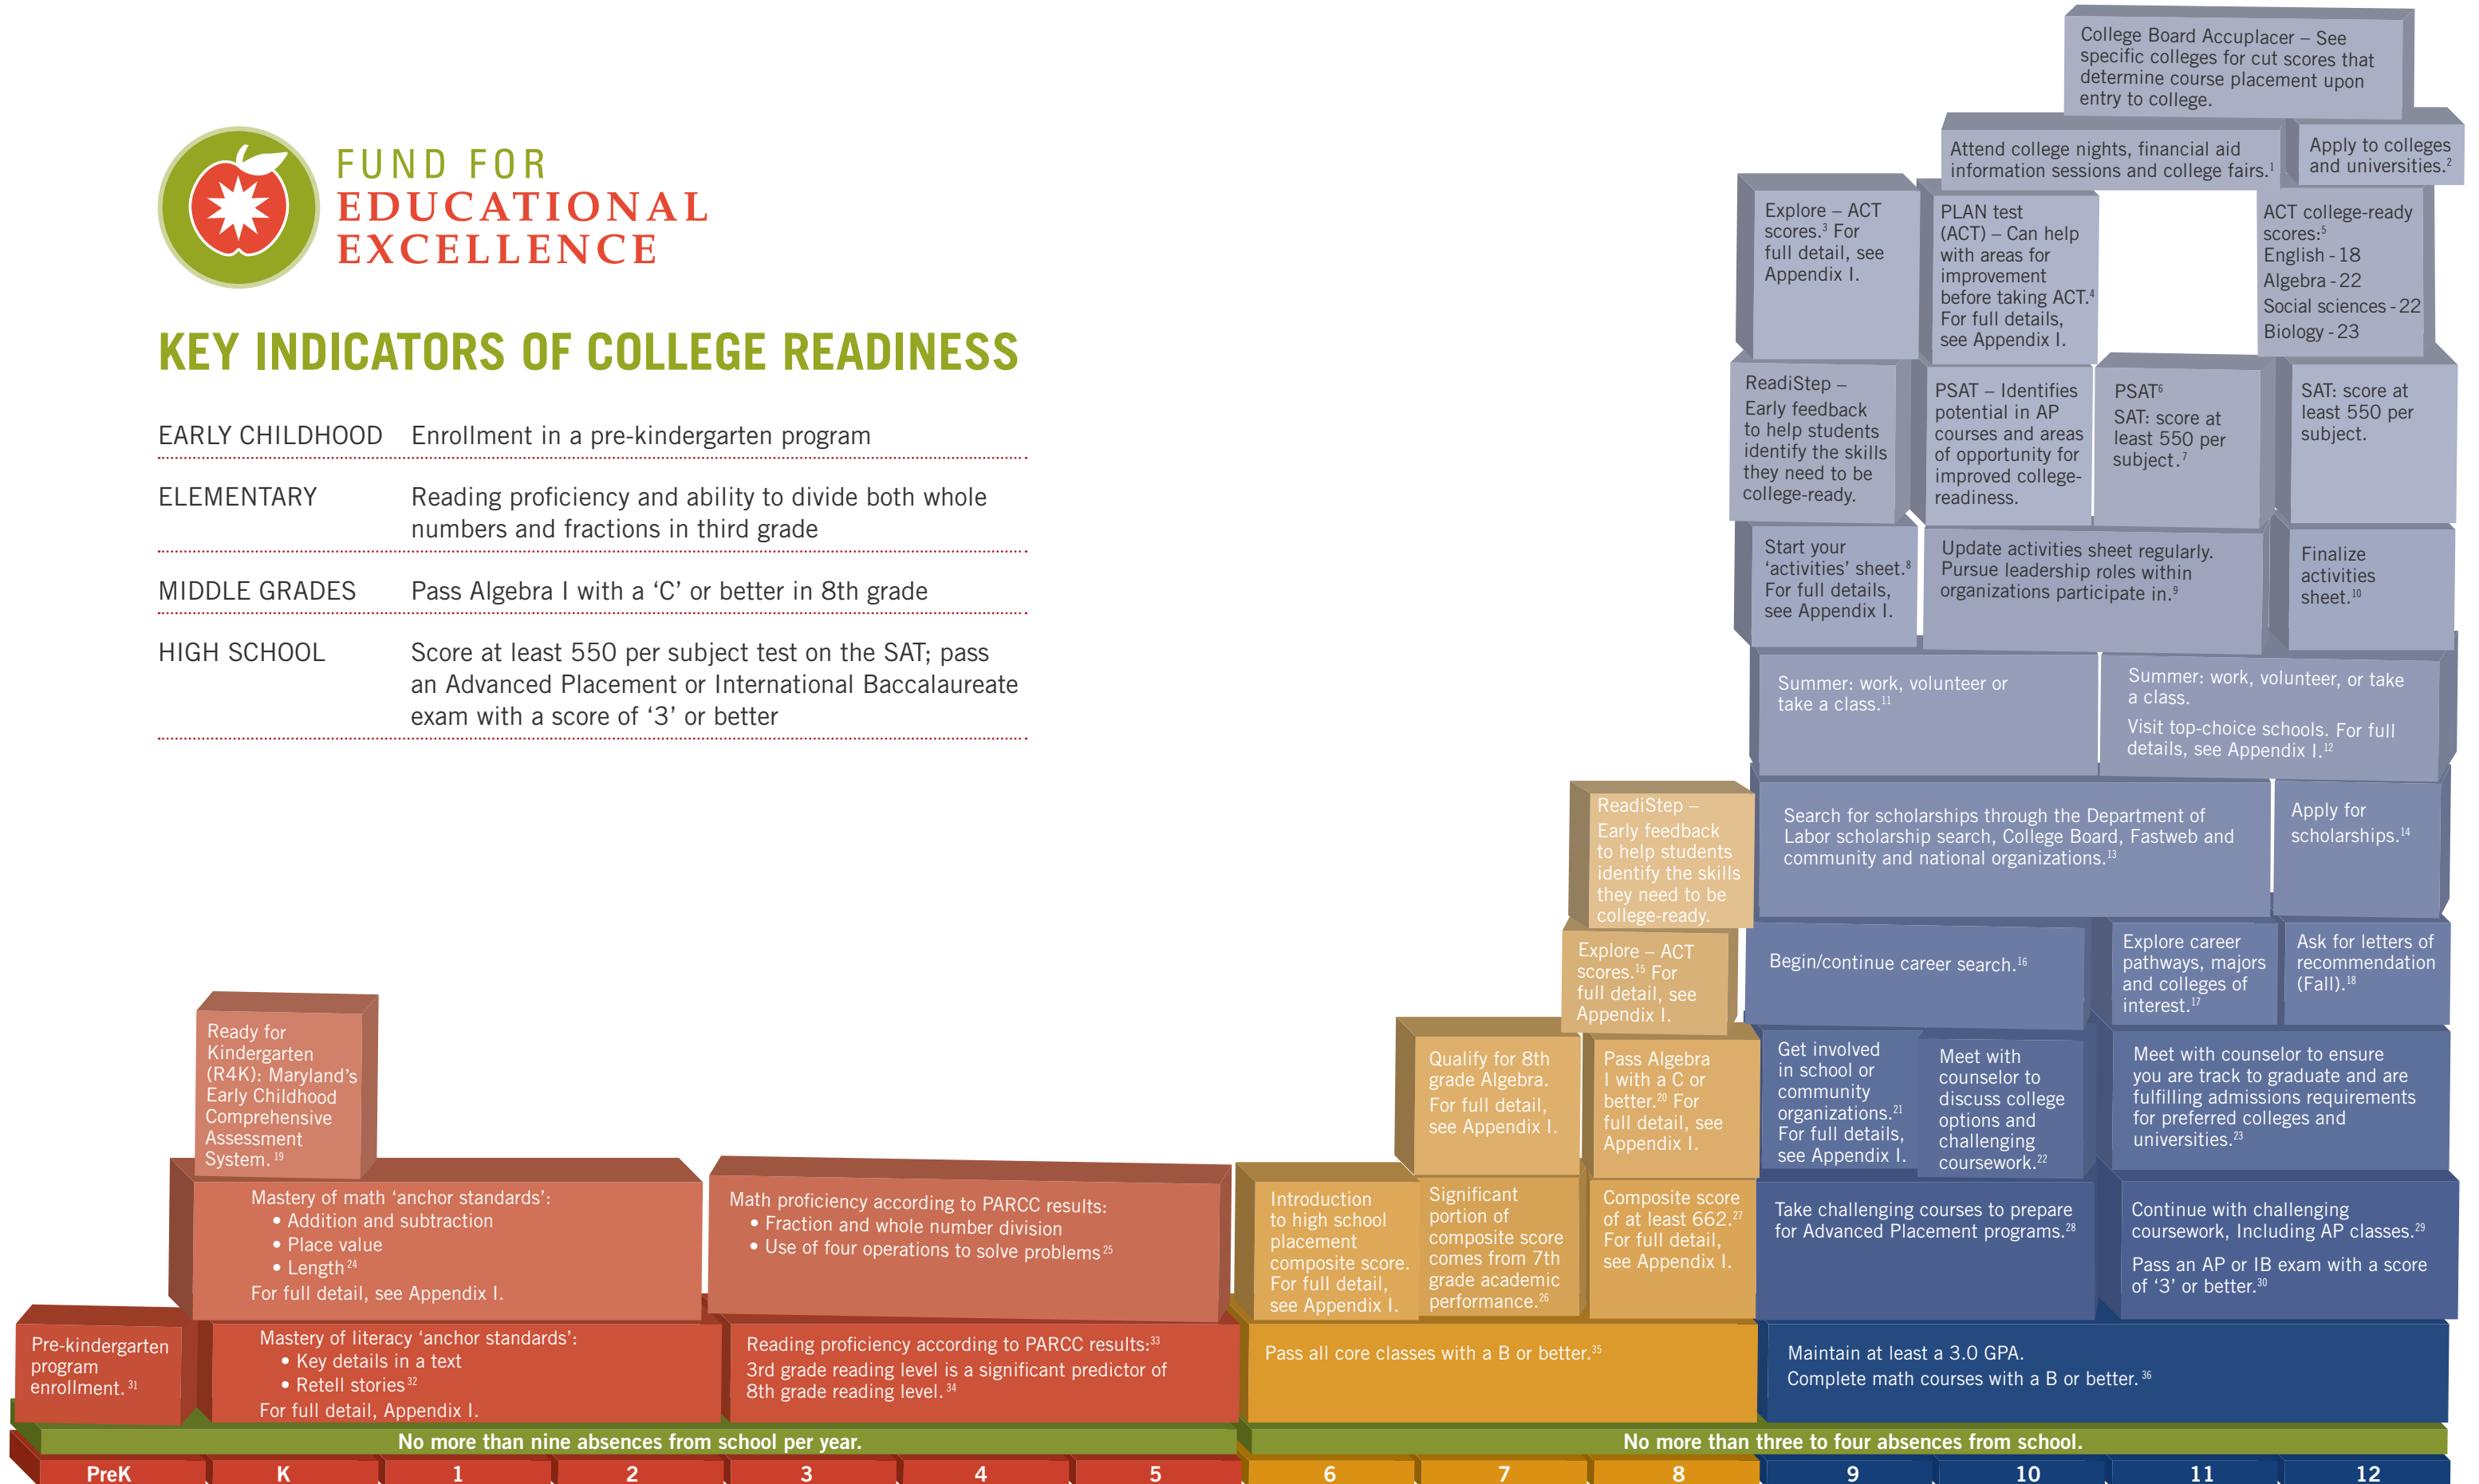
FUND FOR EDUCATIONAL EXCELLENCE

KEY INDICATORS OF COLLEGE READINESS

| | |
|---|---|
| EARLY CHILDHOOD | Enrollment in a pre-kindergarten program |
| ELEMENTARY | Reading proficiency and ability to divide both whole numbers and fractions in third grade |
| MIDDLE GRADES | Pass Algebra I with a ‘C’ or better in 8th grade |
| HIGH SCHOOL | Score at least 550 per subject test on the SAT; pass an Advanced Placement or International Baccalaureate exam with a score of ‘3’ or better |

College Board Accuplacer – See specific colleges for cut scores that determine course placement upon entry to college.

Attend college nights, financial aid information sessions and college fairs.$^1$

Apply to colleges and universities.$^2$

Explore – ACT scores.$^3$ For full detail, see Appendix I.

PLAN test (ACT) – Can help with areas for improvement before taking ACT.$^4$ For full details, see Appendix I.

ACT college-ready scores:$^5$ English - 18 Algebra - 22 Social sciences - 22 Biology - 23

ReadiStep – Early feedback to help students identify the skills they need to be college-ready.

PSAT – Identifies potential in AP courses and areas of opportunity for improved college-readiness.

PSAT$^6$ SAT: score at least 550 per subject.$^7$

SAT: score at least 550 per subject.

Start your ‘activities’ sheet.$^8$ For full details, see Appendix I.

Update activities sheet regularly. Pursue leadership roles within organizations participate in.$^9$

Finalize activities sheet.$^{10}$

Summer: work, volunteer or take a class.$^{11}$

Summer: work, volunteer, or take a class.
Visit top-choice schools. For full details, see Appendix I.$^{12}$

ReadiStep – Early feedback to help students identify the skills they need to be college-ready.

Search for scholarships through the Department of Labor scholarship search, College Board, Fastweb and community and national organizations.$^{13}$

Apply for scholarships.$^{14}$

Explore – ACT scores.$^{15}$ For full detail, see Appendix I.

Begin/continue career search.$^{16}$

Explore career pathways, majors and colleges of interest.$^{17}$

Ask for letters of recommendation (Fall).$^{18}$

Ready for Kindergarten (R4K): Maryland’s Early Childhood Comprehensive Assessment System. $^{19}$

Qualify for 8th grade Algebra. For full detail, see Appendix I.

Pass Algebra I with a C or better.$^{20}$ For full detail, see Appendix I.

Get involved in school or community organizations.$^{21}$ For full details, see Appendix I.

Meet with counselor to discuss college options and challenging coursework.$^{22}$

Meet with counselor to ensure you are track to graduate and are fulfilling admissions requirements for preferred colleges and universities.$^{23}$

Mastery of math ‘anchor standards’:
• Addition and subtraction
• Place value
• Length$^{24}$
For full detail, see Appendix I.

Math proficiency according to PARCC results:
• Fraction and whole number division
• Use of four operations to solve problems$^{25}$

Introduction to high school placement composite score. For full detail, see Appendix I.

Significant portion of composite score comes from 7th grade academic performance.$^{26}$

Composite score of at least 662.$^{27}$ For full detail, see Appendix I.

Take challenging courses to prepare for Advanced Placement programs.$^{28}$

Continue with challenging coursework, Including AP classes.$^{29}$
Pass an AP or IB exam with a score of ‘3’ or better.$^{30}$

Pre-kindergarten program enrollment. $^{31}$

Mastery of literacy ‘anchor standards’:
• Key details in a text
• Retell stories$^{32}$
For full detail, Appendix I.

Reading proficiency according to PARCC results:$^{33}$
3rd grade reading level is a significant predictor of 8th grade reading level. $^{34}$

Pass all core classes with a B or better.$^{35}$

Maintain at least a 3.0 GPA.
Complete math courses with a B or better. $^{36}$

No more than nine absences from school per year.

No more than three to four absences from school.

PreK K 1 2 3 4 5 6 7 8 9 10 11 12